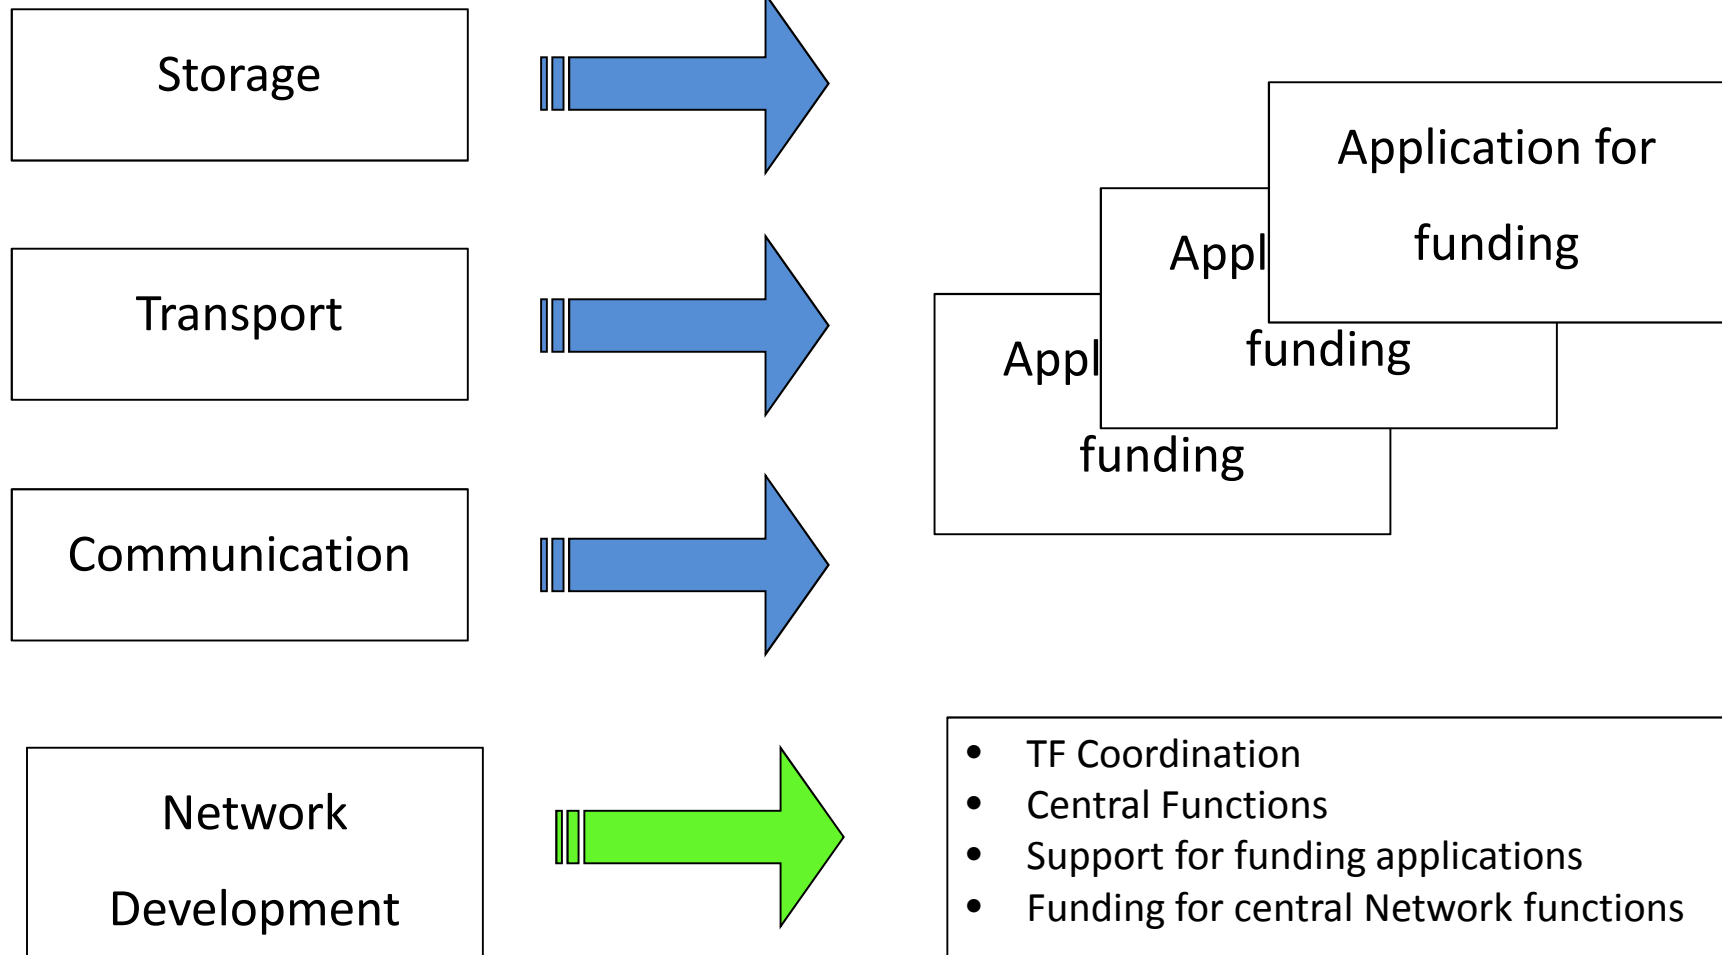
Storage

Transport

Communication

Network Development

Application for funding

Appl funding

Appl funding

- TF Coordination
- Central Functions
- Support for funding applications
- Funding for central Network functions